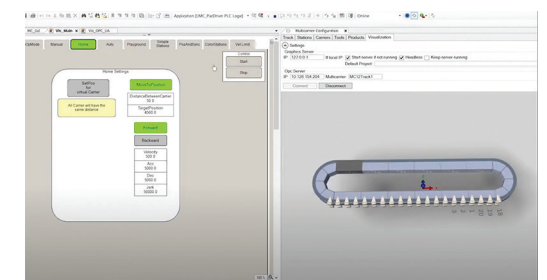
Application (CMC_PadDrive PLC Logic)
Online

Mc_Gui | Vis_Main | Vis_GRP_UA

OpMode | Manual | Home | Auto | Playground | Simple Stations | PosInfoStations | CrossStations | Vel Limit

Home Settings

SetPos for Virtual Carrier

All Carrier will have the same distance

MoveToPosition
DistanceBetweenCarrier 70.0
TargetPosition 4500.0

Forward
Backward

Velocity 500.0
Acc 5000.0
Dec 5000.0
Jerk 50000.0

Control
Start
Stop

Multicarrier Configuration
Track | Stations | Camera | Tools | Products | Visualization

Settings
Graphics Server
IP: 127.0.0.1 | local IP | Start server if not running | Headless | Keep server running
Default Project
Opc Server
IP: 10.126.104.204 | Multicarrier: MC1|Track1
Connect | Disconnect